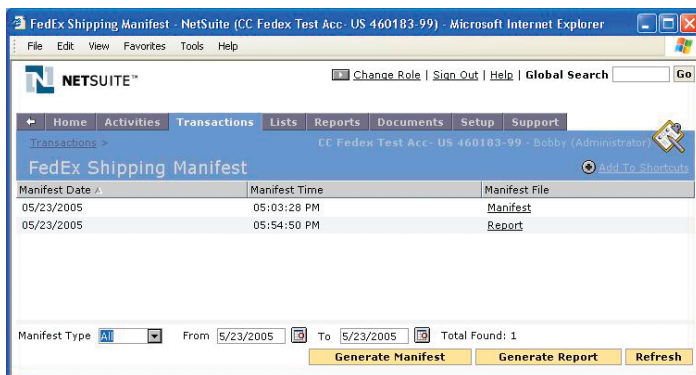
FedEx Shipping Manifest - NetSuite (CC Fedex Test Acc- US 460183-99) - Microsoft Internet Explorer

File Edit View Favorites Tools Help

NETSUITE™

Change Role | Sign Out | Help | Global Search Go

Home Activities Transactions Lists Reports Documents Setup Support

Transactions >

CC Fedex Test Acc- US 460183-99 - Bobby (Administrator)

FedEx Shipping Manifest

Add To Shortcuts

| Manifest Date | Manifest Time | Manifest File |
|---|---|---|
| 05/23/2005 | 05:03:28 PM | Manifest |
| 05/23/2005 | 05:54:50 PM | Report |

Manifest Type All From 5/23/2005 To 5/23/2005 Total Found: 1

Generate Manifest Generate Report Refresh